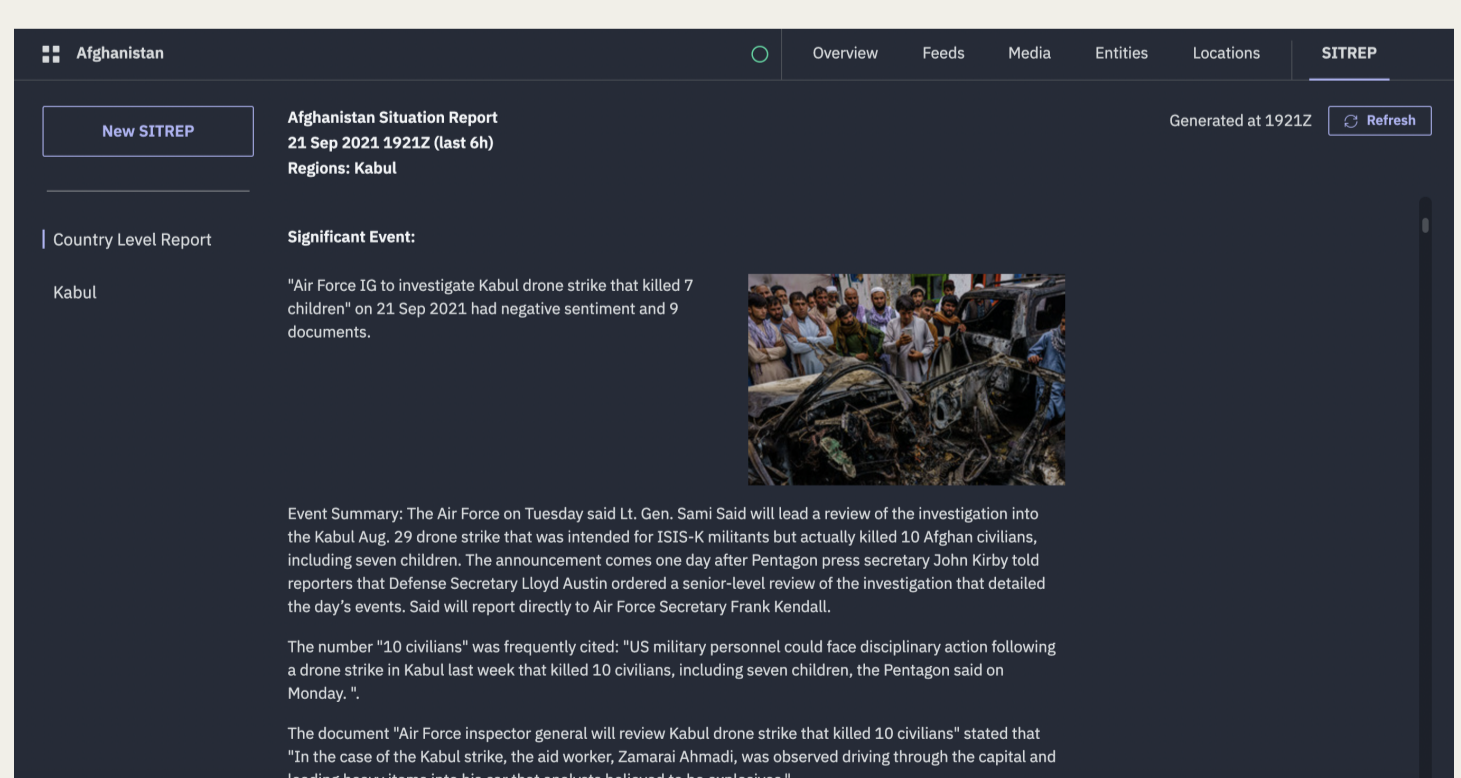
Afghanistan

Overview Feeds Media Entities Locations SITREP

New SITREP

Country Level Report

Kabul

Afghanistan Situation Report
21 Sep 2021 1921Z (last 6h)
Regions: Kabul

Generated at 1921Z Refresh

Significant Event:

"Air Force IG to investigate Kabul drone strike that killed 7 children" on 21 Sep 2021 had negative sentiment and 9 documents.

Event Summary: The Air Force on Tuesday said Lt. Gen. Sami Said will lead a review of the investigation into the Kabul Aug. 29 drone strike that was intended for ISIS-K militants but actually killed 10 Afghan civilians, including seven children. The announcement comes one day after Pentagon press secretary John Kirby told reporters that Defense Secretary Lloyd Austin ordered a senior-level review of the investigation that detailed the day's events. Said will report directly to Air Force Secretary Frank Kendall.

The number "10 civilians" was frequently cited: "US military personnel could face disciplinary action following a drone strike in Kabul last week that killed 10 civilians, including seven children, the Pentagon said on Monday. ".

The document "Air Force inspector general will review Kabul drone strike that killed 10 civilians" stated that "In the case of the Kabul strike, the aid worker, Zamarai Ahmadi, was observed driving through the capital and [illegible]